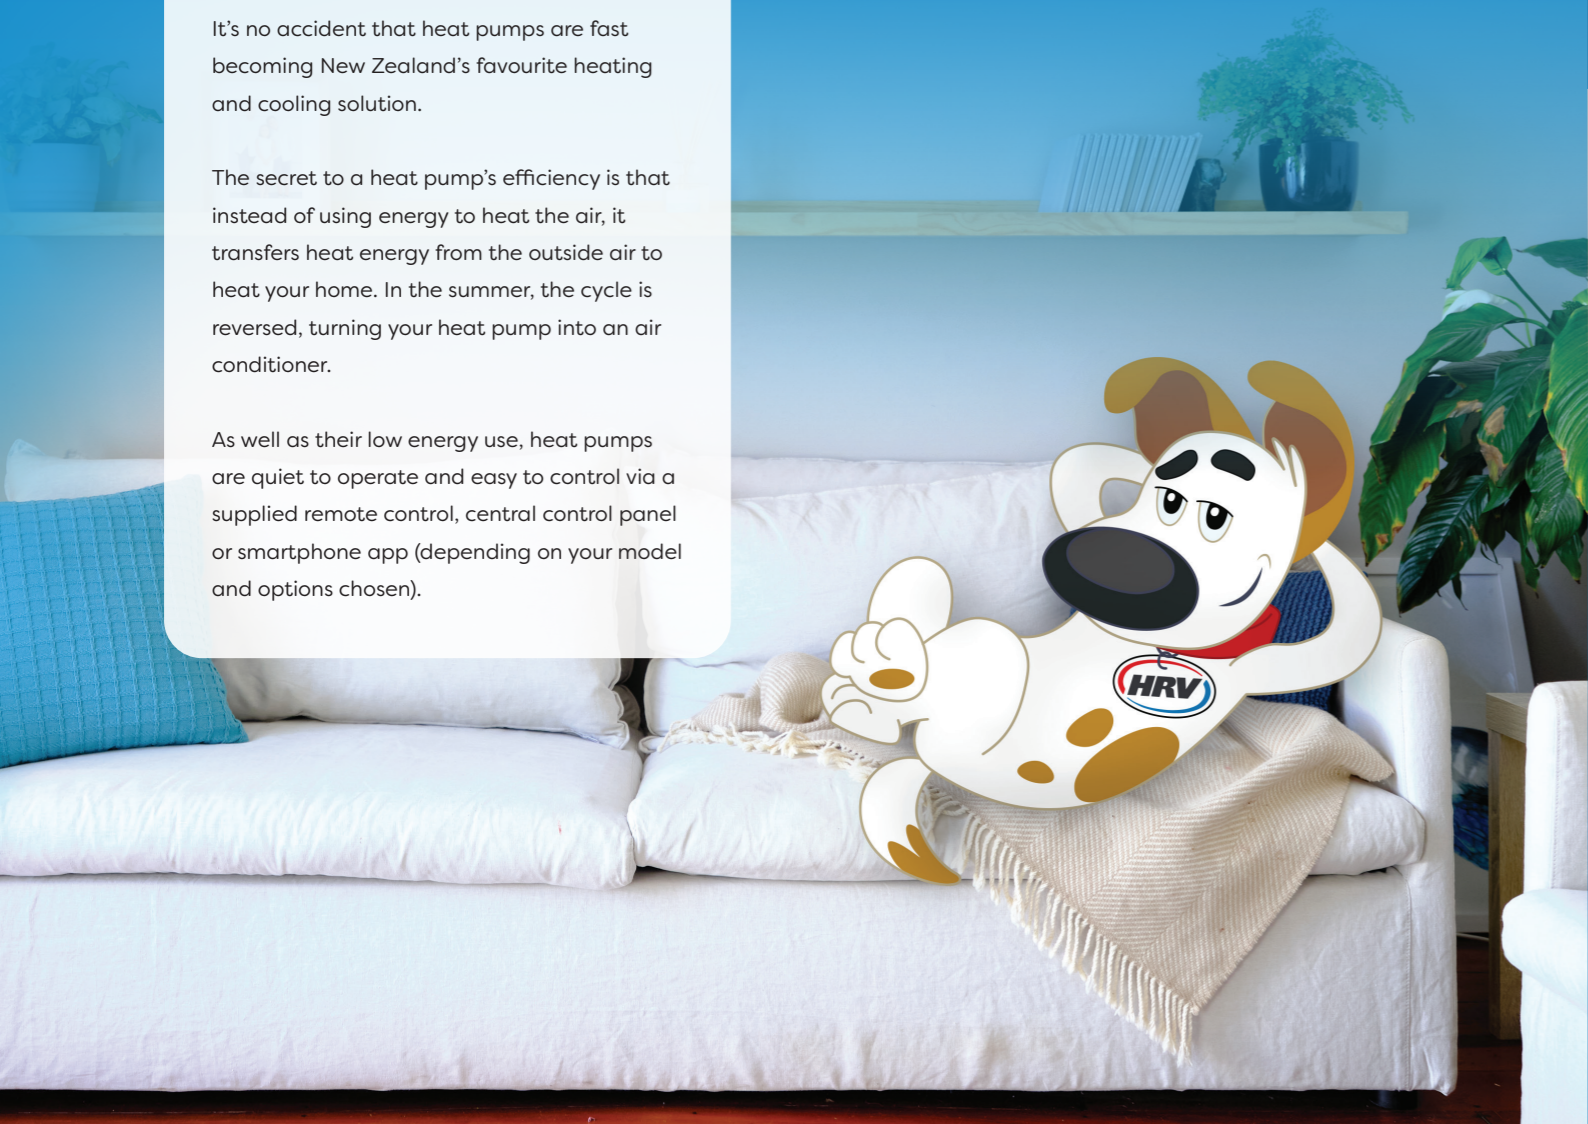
It’s no accident that heat pumps are fast becoming New Zealand’s favourite heating and cooling solution.

The secret to a heat pump’s efficiency is that instead of using energy to heat the air, it transfers heat energy from the outside air to heat your home. In the summer, the cycle is reversed, turning your heat pump into an air conditioner.

As well as their low energy use, heat pumps are quiet to operate and easy to control via a supplied remote control, central control panel or smartphone app (depending on your model and options chosen).

HRV